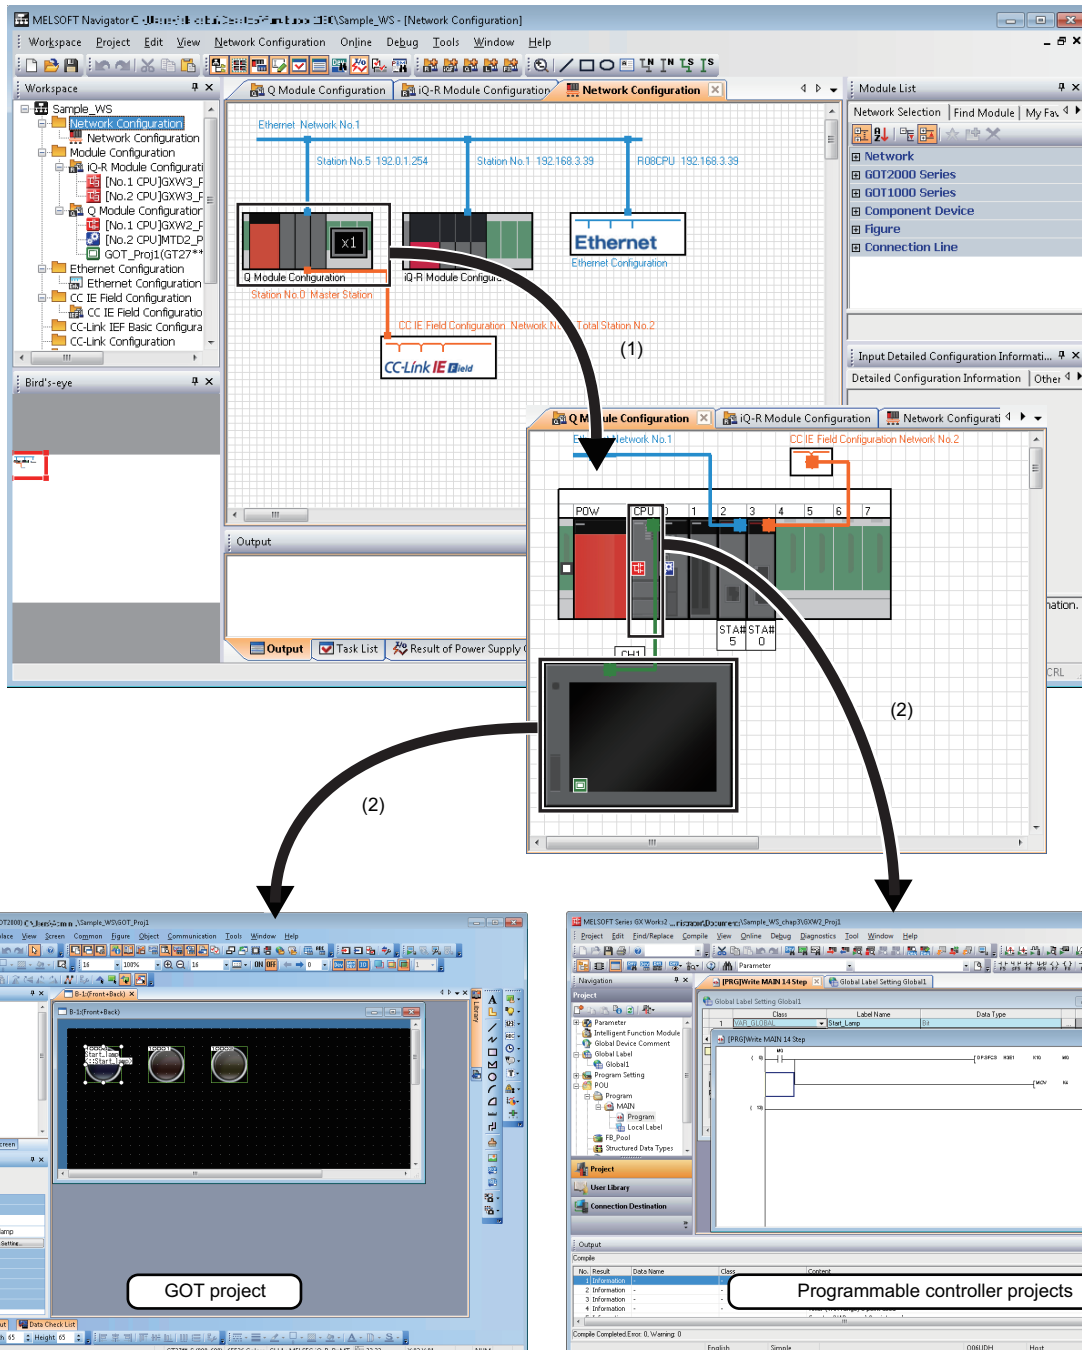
MELSOFT Navigator C:\Users\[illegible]\Sample_WS - [Network Configuration]

Workspace Project Edit View Network Configuration Online Debug Tools Window Help

Workspace

Sample_WS
Network Configuration
Network Configuration
Module Configuration
iQ-R Module Configurati
[No.1 CPU]GXW3_F
[No.2 CPU]GXW3_F
Q Module Configuration
[No.1 CPU]GXW2_F
[No.2 CPU]MTD2_P
GOT_Proj1(GT27**
Ethernet Configuration
Ethernet Configuration
CC IE Field Configuration
CC IE Field Configuratio
CC-Link IEF Basic Configura
CC-Link Configuration

Bird's-eye

Q Module Configuration iQ-R Module Configuration Network Configuration

Ethernet Network No.1
Station No.5 192.0.1.254
Station No.1 192.168.3.39
R08CPU 192.168.3.39
x1
Q Module Configuration
iQ-R Module Configura
Ethernet
Ethernet Configuration
Station No.0 Master Station
CC IE Field Configuration Network No.2 Total Station No.2
CC-Link IE Field
(1)

Output

Output Task List Result of Power Supply

Module List

Network Selection Find Module My Fav

Network
GOT2000 Series
GOT1000 Series
Component Device
Figure
Connection Line

Input Detailed Configuration Informati...
Detailed Configuration Information Other

Q Module Configuration iQ-R Module Configuration Network Configurati

Ethernet Network No.1
CC IE Field Configuration Network No.2
POW CPU 0 1 2 3 4 5 6 7
STA# 5 STA# 0
CH1
(2)
(2)
ation.
CRL

GOT project

Programmable controller projects